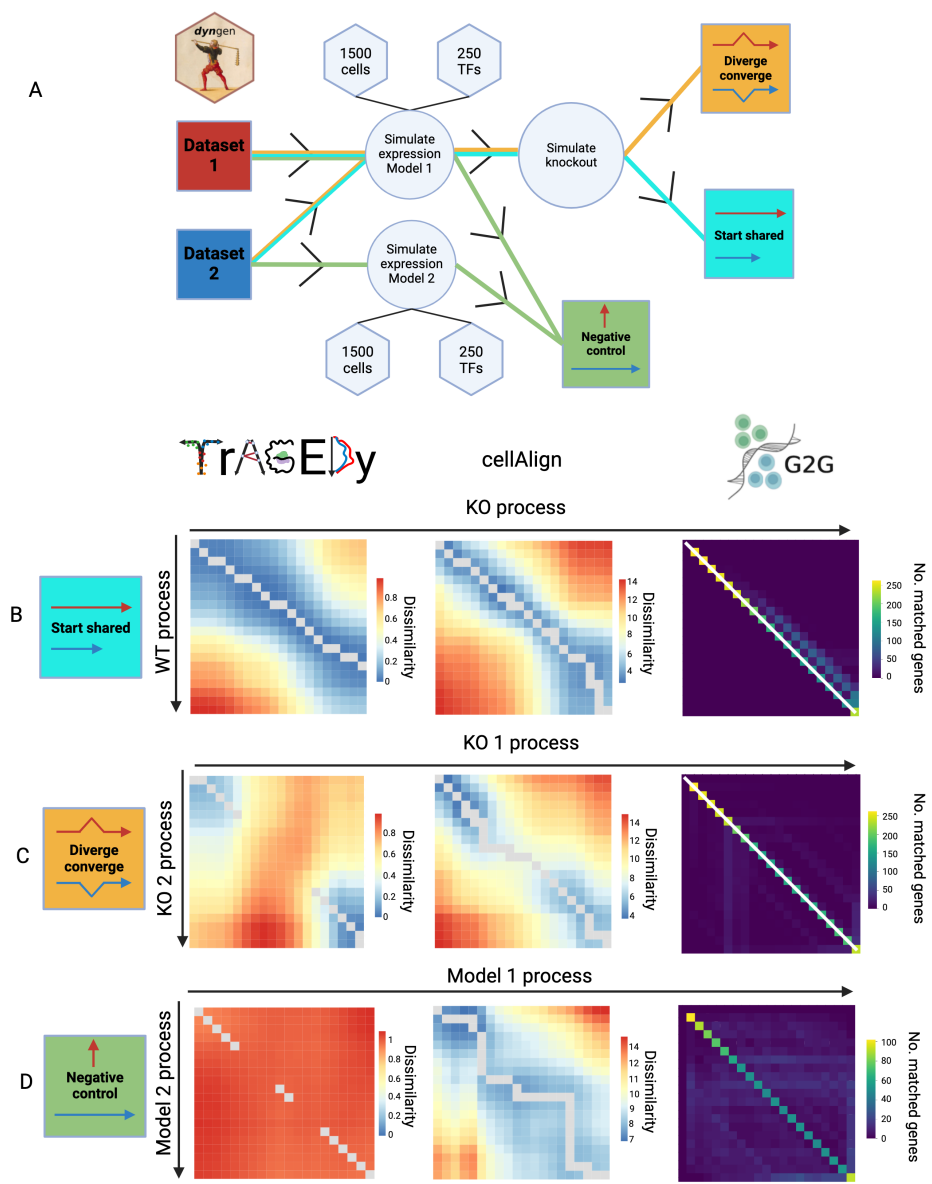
A

dyngen

1500 cells

250 TFs

Dataset 1

Simulate expression Model 1

Simulate knockout

Diverge converge

Start shared

Dataset 2

Simulate expression Model 2

1500 cells

250 TFs

Negative control

TrAGEDy

cellAlign

G2G

KO process

B

Start shared

WT process

Dissimilarity
0.8
0.6
0.4
0.2
0

Dissimilarity
14
12
10
8
6
4

No. matched genes
250
200
150
100
50
0

KO 1 process

C

Diverge converge

KO 2 process

Dissimilarity
0.8
0.6
0.4
0.2
0

Dissimilarity
14
12
10
8
6
4

No. matched genes
250
200
150
100
50
0

Model 1 process

D

Negative control

Model 2 process

Dissimilarity
1
0.8
0.6
0.4
0.2
0

Dissimilarity
14
13
12
11
10
9
8
7

No. matched genes
100
80
60
40
20
0